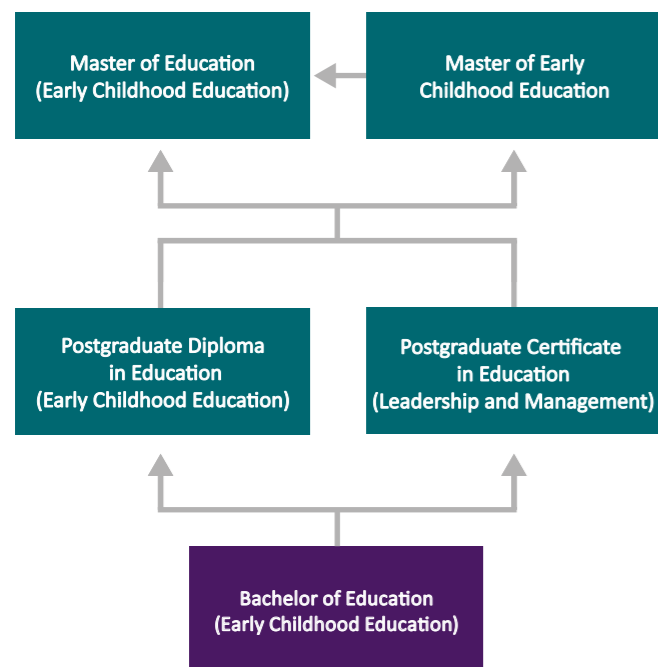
Master of Education (Early Childhood Education)

Master of Early Childhood Education

Postgraduate Diploma in Education (Early Childhood Education)

Postgraduate Certificate in Education (Leadership and Management)

Bachelor of Education (Early Childhood Education)